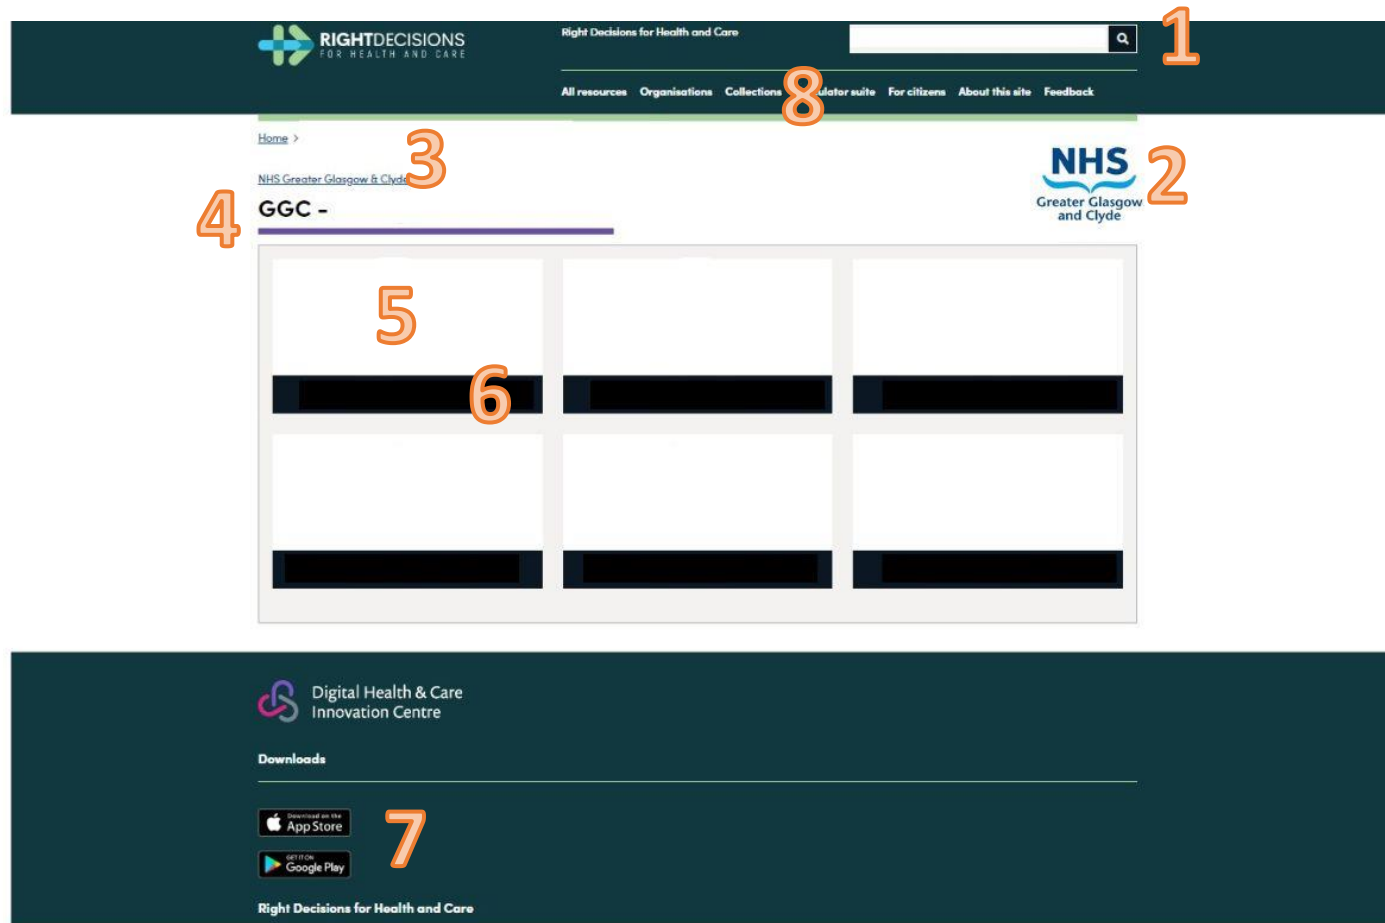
RIGHTDECISIONS
FOR HEALTH AND CARE

Right Decisions for Health and Care

1

All resources Organisations Collections 8 ulator suite For citizens About this site Feedback

Home >

3

NHS Greater Glasgow & Clyde

NHS
Greater Glasgow and Clyde

2

4

GGC -

5

6

Digital Health & Care Innovation Centre

Downloads

Download on the App Store

GET IT ON Google Play

7

Right Decisions for Health and Care